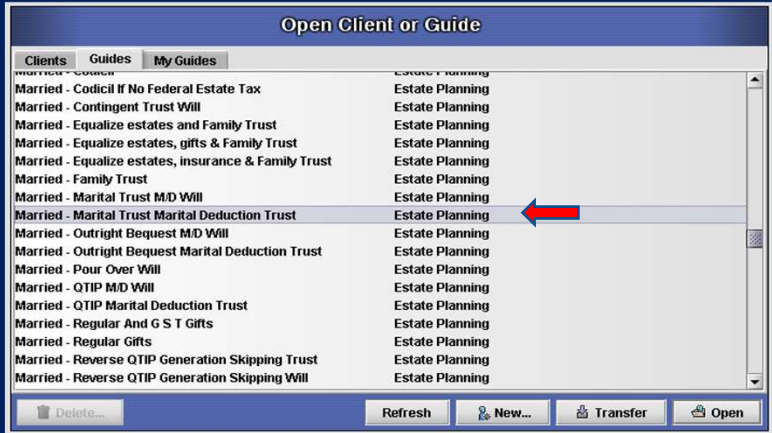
Open Client or Guide

Clients | Guides | My Guides

| | |
|---|---|
| Married - Codicil | Estate Planning |
| Married - Codicil If No Federal Estate Tax | Estate Planning |
| Married - Contingent Trust Will | Estate Planning |
| Married - Equalize estates and Family Trust | Estate Planning |
| Married - Equalize estates, gifts & Family Trust | Estate Planning |
| Married - Equalize estates, insurance & Family Trust | Estate Planning |
| Married - Family Trust | Estate Planning |
| Married - Marital Trust M/D Will | Estate Planning |
| Married - Marital Trust Marital Deduction Trust | Estate Planning |
| Married - Outright Bequest M/D Will | Estate Planning |
| Married - Outright Bequest Marital Deduction Trust | Estate Planning |
| Married - Pour Over Will | Estate Planning |
| Married - QTIP M/D Will | Estate Planning |
| Married - QTIP Marital Deduction Trust | Estate Planning |
| Married - Regular And G S T Gifts | Estate Planning |
| Married - Regular Gifts | Estate Planning |
| Married - Reverse QTIP Generation Skipping Trust | Estate Planning |
| Married - Reverse QTIP Generation Skipping Will | Estate Planning |

Delete... | Refresh | New... | Transfer | Open